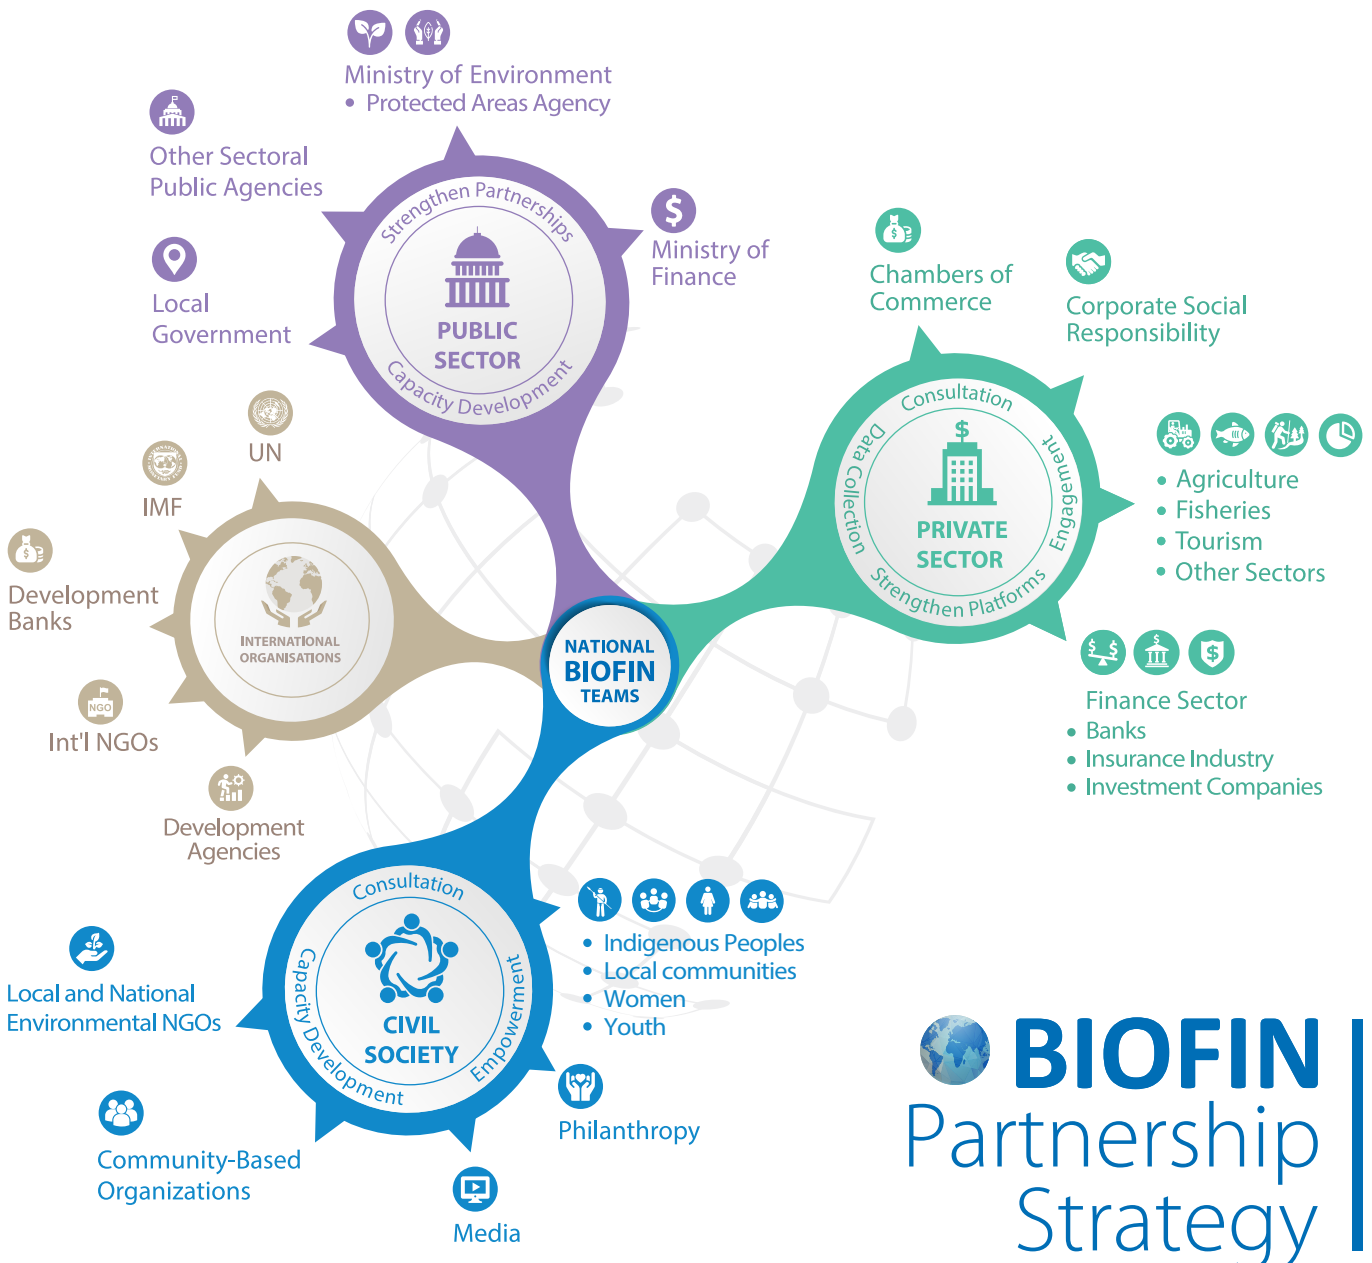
Ministry of Environment
• Protected Areas Agency

Other Sectoral Public Agencies

Local Government

Strengthen Partnerships
PUBLIC SECTOR
Capacity Development

Ministry of Finance

Chambers of Commerce

Corporate Social Responsibility

Consultation
Data Collection
Engagement
PRIVATE SECTOR
Strengthen Platforms

• Agriculture
• Fisheries
• Tourism
• Other Sectors

Finance Sector
• Banks
• Insurance Industry
• Investment Companies

UN

IMF

Development Banks

INTERNATIONAL ORGANISATIONS

NGO
Int'l NGOs

Development Agencies

NATIONAL BIOFIN TEAMS

Consultation
Capacity Development
CIVIL SOCIETY
Empowerment

• Indigenous Peoples
• Local communities
• Women
• Youth

Local and National Environmental NGOs

Community-Based Organizations

Media

Philanthropy

BIOFIN
Partnership Strategy